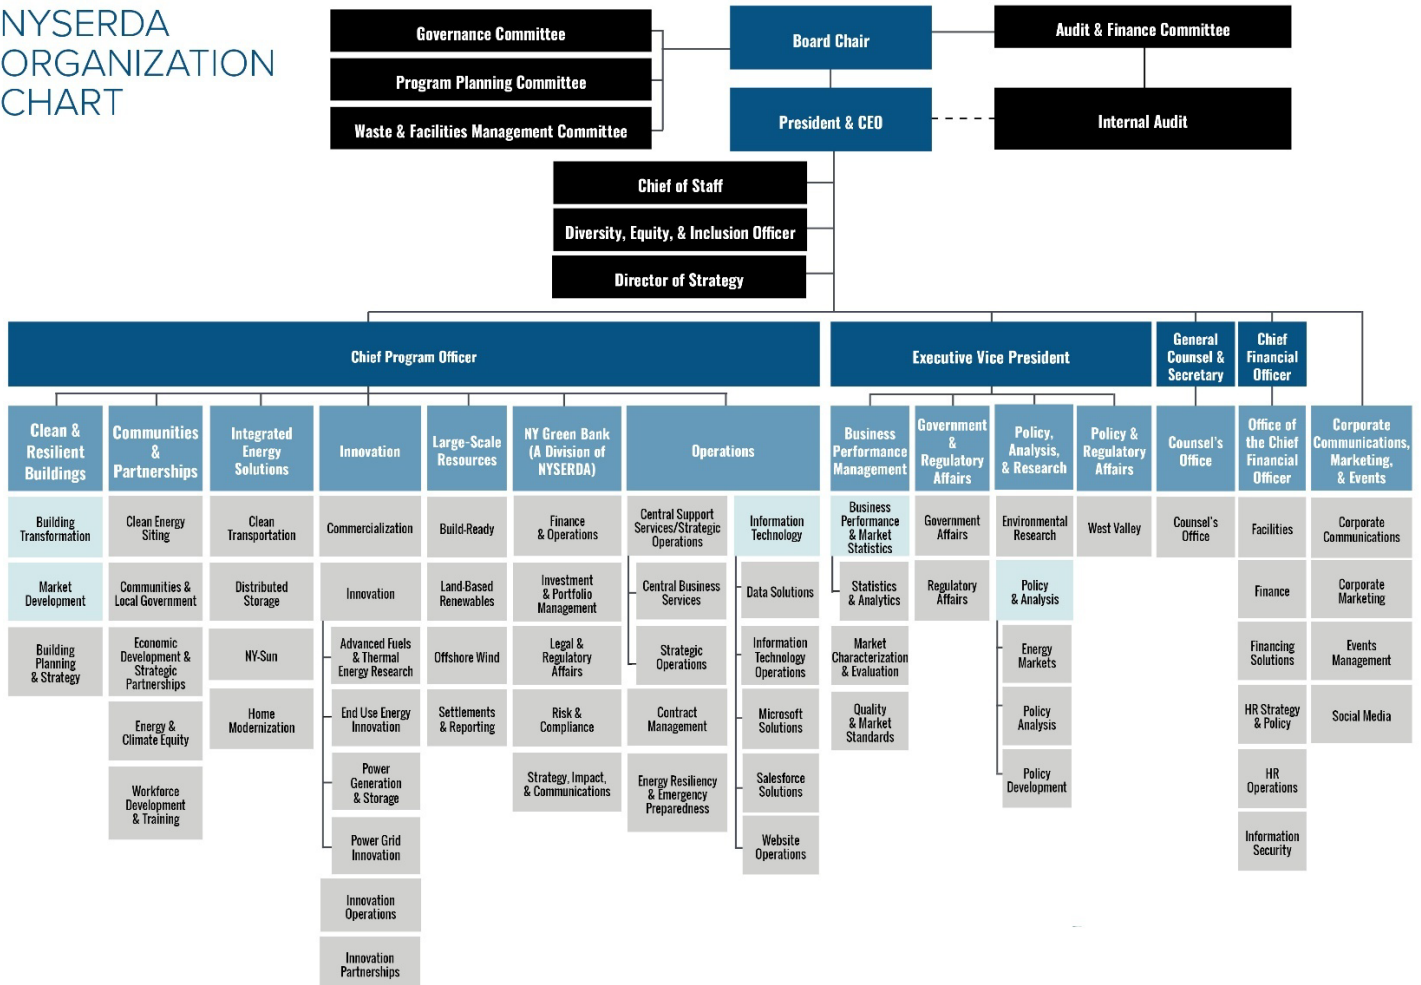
NYSERDA ORGANIZATION CHART

Governance Committee
Program Planning Committee
Waste & Facilities Management Committee

Board Chair
President & CEO

Audit & Finance Committee
Internal Audit

Chief of Staff
Diversity, Equity, & Inclusion Officer
Director of Strategy

Chief Program Officer

Clean & Resilient Buildings
Building Transformation
Market Development
Building Planning & Strategy

Communities & Partnerships
Clean Energy Siting
Communities & Local Government
Economic Development & Strategic Partnerships
Energy & Climate Equity
Workforce Development & Training

Integrated Energy Solutions
Clean Transportation
Distributed Storage
NY-Sun
Home Modernization

Innovation
Commercialization
Innovation
Advanced Fuels & Thermal Energy Research
End Use Energy Innovation
Power Generation & Storage
Power Grid Innovation
Innovation Operations
Innovation Partnerships

Large-Scale Resources
Build-Ready
Land-Based Renewables
Offshore Wind
Settlements & Reporting

NY Green Bank (A Division of NYSERDA)
Finance & Operations
Investment & Portfolio Management
Legal & Regulatory Affairs
Risk & Compliance
Strategy, Impact, & Communications

Operations
Central Support Services/Strategic Operations
Central Business Services
Strategic Operations
Contract Management
Energy Resiliency & Emergency Preparedness
Information Technology
Data Solutions
Information Technology Operations
Microsoft Solutions
Salesforce Solutions
Website Operations

Executive Vice President

Business Performance Management
Business Performance & Market Statistics
Statistics & Analytics
Market Characterization & Evaluation
Quality & Market Standards

Government & Regulatory Affairs
Government Affairs
Regulatory Affairs

Policy, Analysis, & Research
Environmental Research
Policy & Analysis
Energy Markets
Policy Analysis
Policy Development

Policy & Regulatory Affairs
West Valley

General Counsel & Secretary
Counsel's Office
Counsel's Office

Chief Financial Officer
Office of the Chief Financial Officer
Facilities
Finance
Financing Solutions
HR Strategy & Policy
HR Operations
Information Security

Corporate Communications, Marketing, & Events
Corporate Communications
Corporate Marketing
Events Management
Social Media